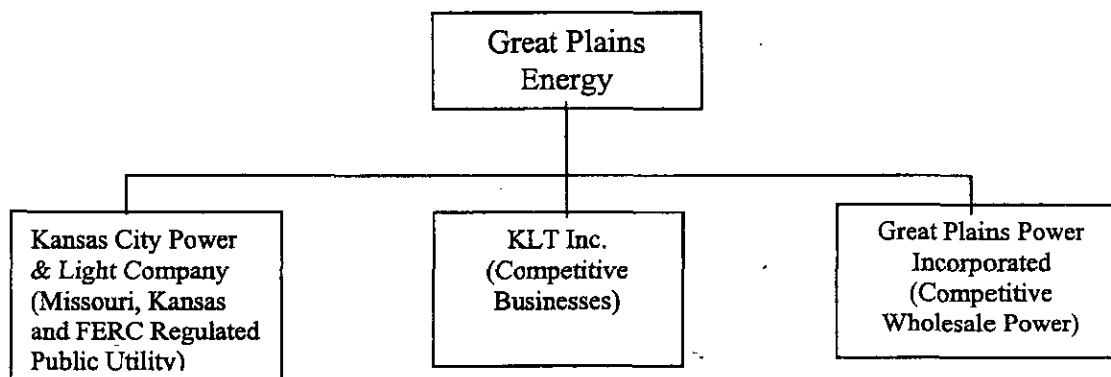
Great Plains Energy

Kansas City Power & Light Company (Missouri, Kansas and FERC Regulated Public Utility)

KLT Inc. (Competitive Businesses)

Great Plains Power Incorporated (Competitive Wholesale Power)